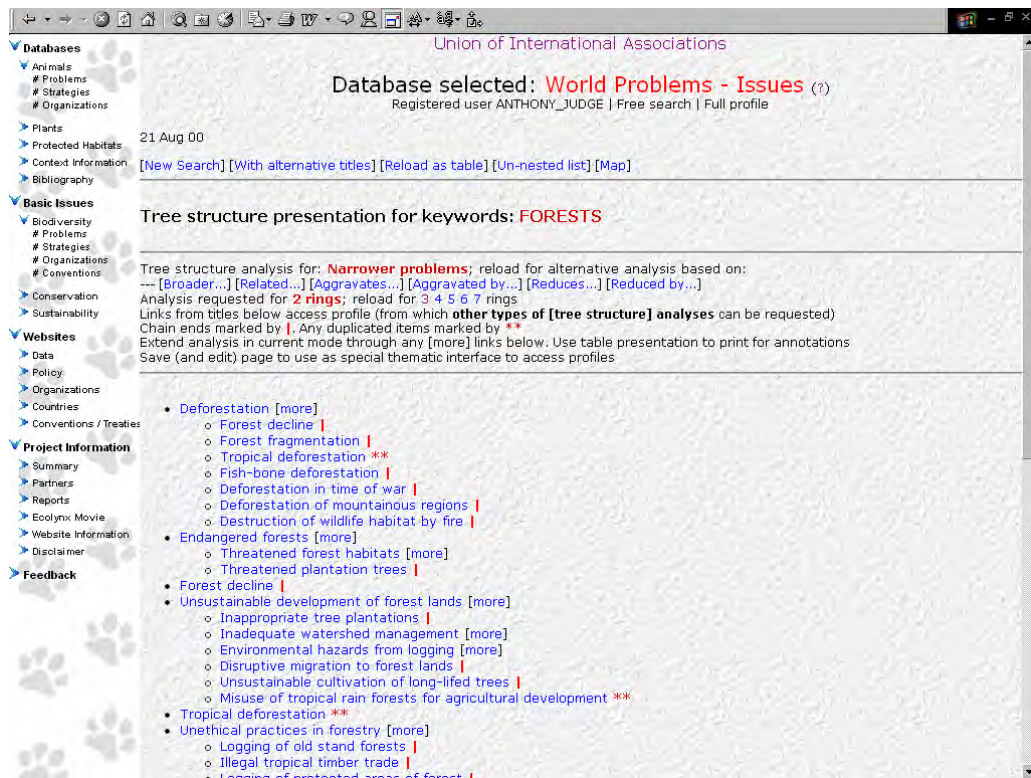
Databases
Animals
# Problems
# Strategies
# Organizations
Plants
Protected Habitats
Context Information
Bibliography
Basic Issues
Biodiversity
# Problems
# Strategies
# Organizations
# Conventions
Conservation
Sustainability
Websites
Data
Policy
Organizations
Countries
Conventions / Treaties
Project Information
Summary
Partners
Reports
Ecolynx Movie
Website Information
Disclaimer
Feedback

Union of International Associations

Database selected: World Problems - Issues (?)
Registered user ANTHONY_JUDGE | Free search | Full profile

21 Aug 00

[New Search] [With alternative titles] [Reload as table] [Un-nested list] [Map]

Tree structure presentation for keywords: FORESTS

Tree structure analysis for: Narrower problems; reload for alternative analysis based on:
--- [Broader...] [Related...] [Aggravates...] [Aggravated by...] [Reduces...] [Reduced by...]
Analysis requested for 2 rings; reload for 3 4 5 6 7 rings
Links from titles below access profile (from which other types of [tree structure] analyses can be requested)
Chain ends marked by |. Any duplicated items marked by **
Extend analysis in current mode through any [more] links below. Use table presentation to print for annotations
Save (and edit) page to use as special thematic interface to access profiles

- Deforestation [more]
  - Forest decline |
  - Forest fragmentation |
  - Tropical deforestation **
  - Fish-bone deforestation |
  - Deforestation in time of war |
  - Deforestation of mountainous regions |
  - Destruction of wildlife habitat by fire |
- Endangered forests [more]
  - Threatened forest habitats [more]
  - Threatened plantation trees |
- Forest decline |
- Unsustainable development of forest lands [more]
  - Inappropriate tree plantations |
  - Inadequate watershed management [more]
  - Environmental hazards from logging [more]
  - Disruptive migration to forest lands |
  - Unsustainable cultivation of long-lifed trees |
  - Misuse of tropical rain forests for agricultural development **
- Tropical deforestation **
- Unethical practices in forestry [more]
  - Logging of old stand forests |
  - Illegal tropical timber trade |
  - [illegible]